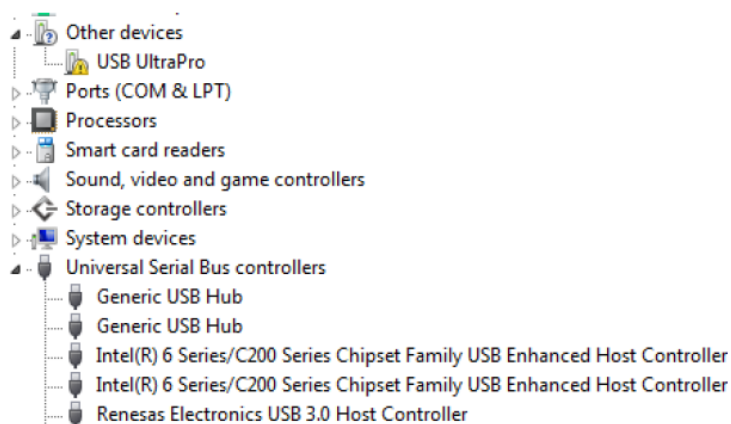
Other devices
USB UltraPro
Ports (COM & LPT)
Processors
Smart card readers
Sound, video and game controllers
Storage controllers
System devices
Universal Serial Bus controllers
Generic USB Hub
Generic USB Hub
Intel(R) 6 Series/C200 Series Chipset Family USB Enhanced Host Controller
Intel(R) 6 Series/C200 Series Chipset Family USB Enhanced Host Controller
Renesas Electronics USB 3.0 Host Controller